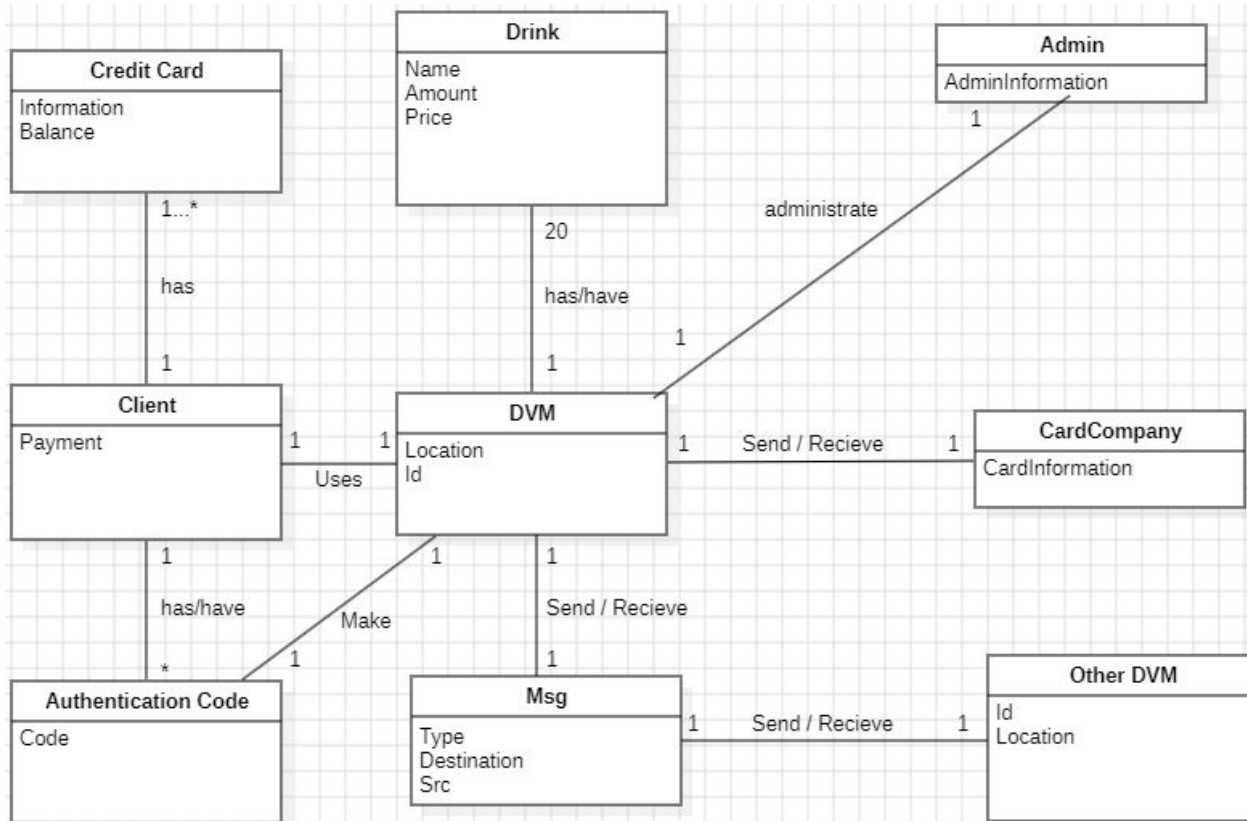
Credit Card
Information
Balance

Drink
Name
Amount
Price

Admin
AdminInformation

1

administrate

1...*

has

1

20

has/have

1

1

Client
Payment

1

1

DVM
Location
Id

1

Send / Recieve

1

CardCompany
CardInformation

Uses

1

1

1

has/have

Make

Send / Recieve

1

*

1

Authentication Code
Code

Msg
Type
Destination
Src

1

Send / Recieve

1

Other DVM
Id
Location